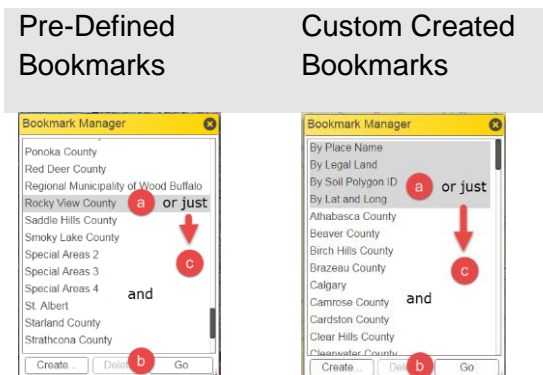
Pre-Defined Bookmarks

Bookmark Manager

Ponoka County
Red Deer County
Regional Municipality of Wood Buffalo
Rocky View County
Saddle Hills County
Smoky Lake County
Special Areas 2
Special Areas 3
Special Areas 4
St. Albert
Starland County
Strathcona County

a
or just
c
and
b

Create...
Dele
Go

Custom Created Bookmarks

Bookmark Manager

By Place Name
By Legal Land
By Soil Polygon ID
By Lat and Long
Athabasca County
Beaver County
Birch Hills County
Brazeau County
Calgary
Camrose County
Cardston County
Clear Hills County
Clearwater County

a
or just
c
and
b

Create...
Dele
Go